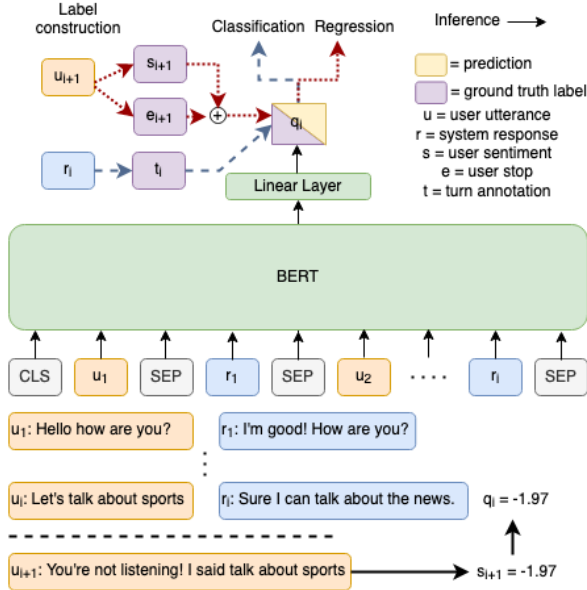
Label construction

$u_{i+1}$

$s_{i+1}$

$e_{i+1}$

$\oplus$

$r_i$

$t_i$

Classification

Regression

$q_i$

Linear Layer

Inference

= prediction

= ground truth label

u = user utterance

r = system response

s = user sentiment

e = user stop

t = turn annotation

BERT

CLS

$u_1$

SEP

$r_1$

SEP

$u_2$

....

$r_i$

SEP

$u_1$: Hello how are you?

$r_1$: I'm good! How are you?

$u_i$: Let's talk about sports

$r_i$: Sure I can talk about the news.

$q_i$ = -1.97

$u_{i+1}$: You're not listening! I said talk about sports

$s_{i+1}$ = -1.97